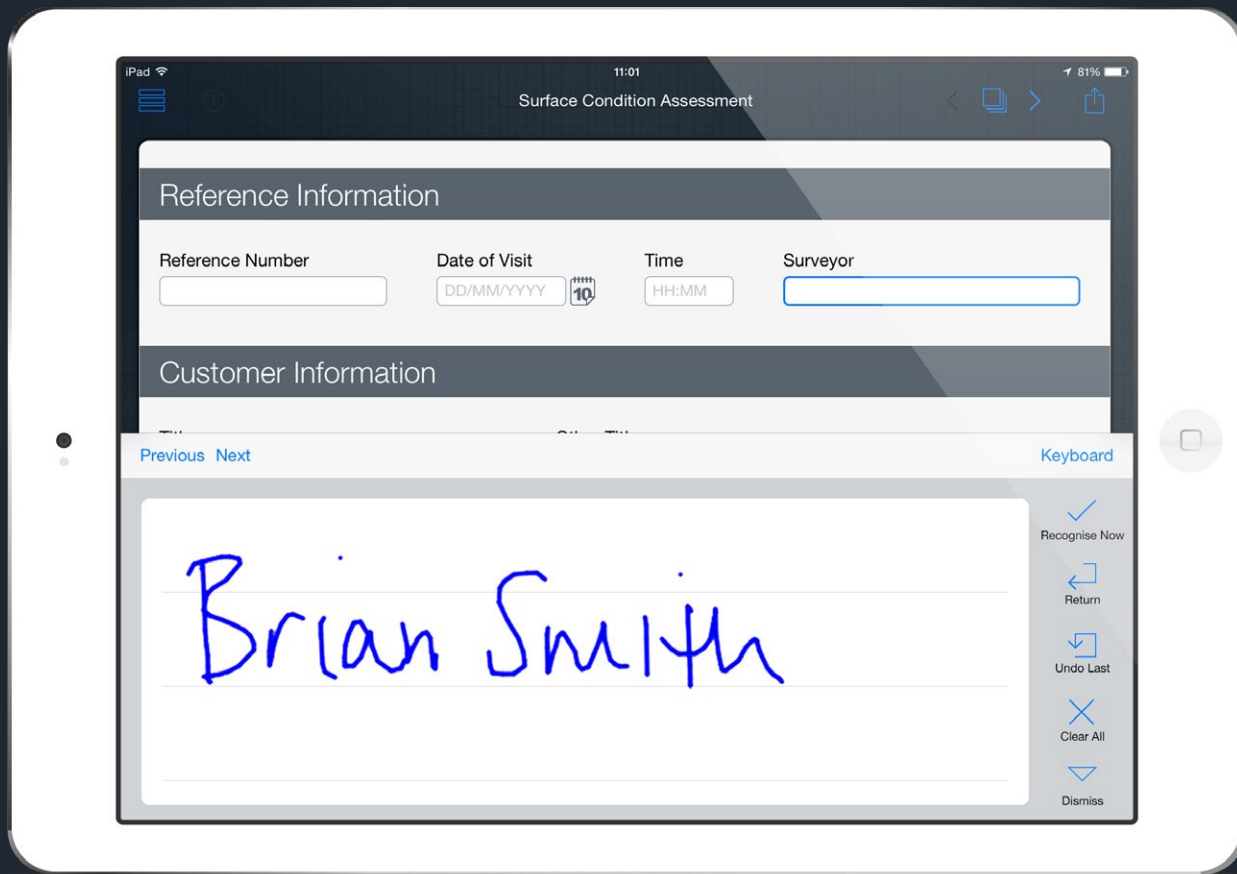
iPad
11:01
81%

Surface Condition Assessment

Reference Information

Reference Number

Date of Visit
DD/MM/YYYY
10

Time
HH:MM

Surveyor

Customer Information

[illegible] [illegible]

Previous Next

Keyboard

Brian Smith

Recognise Now

Return

Undo Last

Clear All

Dismiss